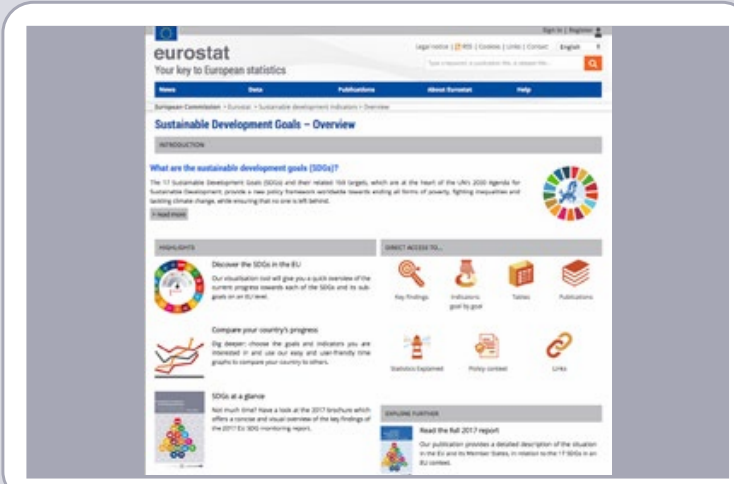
Sign in | Register

eurostat

Your key to European statistics

Legal notice | RSS | Cookies | Links | Contact English

Type a keyword, a publication title, a dataset title...

News Data Publications About Eurostat Help

European Commission > Eurostat > Sustainable development indicators > Overview

Sustainable Development Goals – Overview

INTRODUCTION

What are the sustainable development goals (SDGs)?

The 17 Sustainable Development Goals (SDGs) and their related 169 targets, which are at the heart of the UN's 2030 Agenda for Sustainable Development, provide a new policy framework worldwide towards ending all forms of poverty, fighting inequalities and tackling climate change, while ensuring that no one is left behind.

> Read more

HIGHLIGHTS

Discover the SDGs in the EU

Our visualisation tool will give you a quick overview of the current progress towards each of the SDGs and its sub-goals on an EU level.

Compare your country's progress

Dig deeper: choose the goals and indicators you are interested in and use our easy and user-friendly time graphs to compare your country to others.

SDGs at a glance

Not much time? Have a look at the 2017 brochure which offers a concise and visual overview of the key findings of the 2017 EU SDG monitoring report.

DIRECT ACCESS TO...

Key findings

Indicators goal by goal

Tables

Publications

Statistics Explained

Policy context

Links

EXPLORE FURTHER

Read the full 2017 report

Our publication provides a detailed description of the situation in the EU and its Member States, in relation to the 17 SDGs in an EU context.